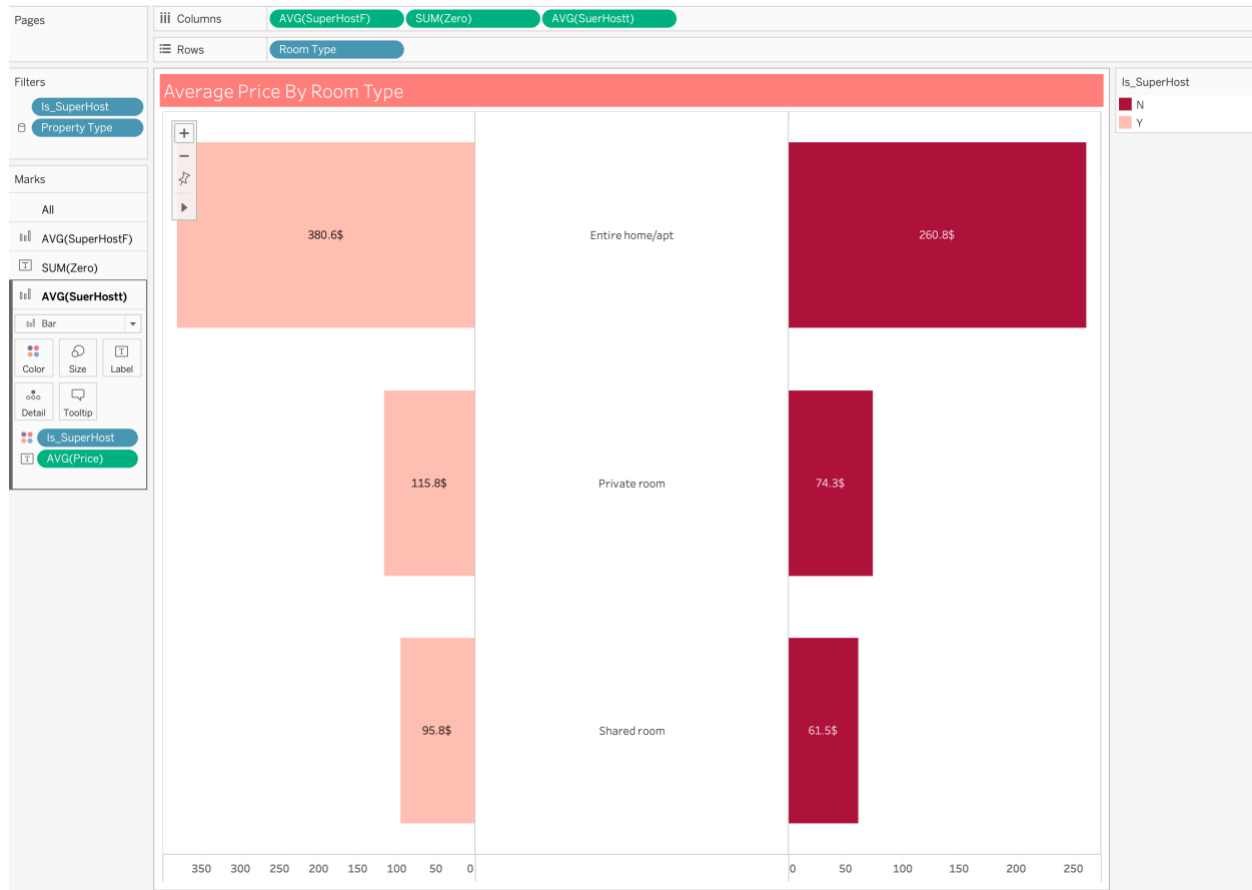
Pages

Columns AVG(SuperHostF) SUM(Zero) AVG(SuerHostt)

Rows Room Type

Filters

Is_SuperHost

Property Type

Marks

All

AVG(SuperHostF)

SUM(Zero)

AVG(SuerHostt)

Bar

Color Size Label

Detail Tooltip

Is_SuperHost

AVG(Price)

Average Price By Room Type

Is_SuperHost

N

Y

380.6$ Entire home/apt 260.8$

115.8$ Private room 74.3$

95.8$ Shared room 61.5$

350 300 250 200 150 100 50 0

0 50 100 150 200 250